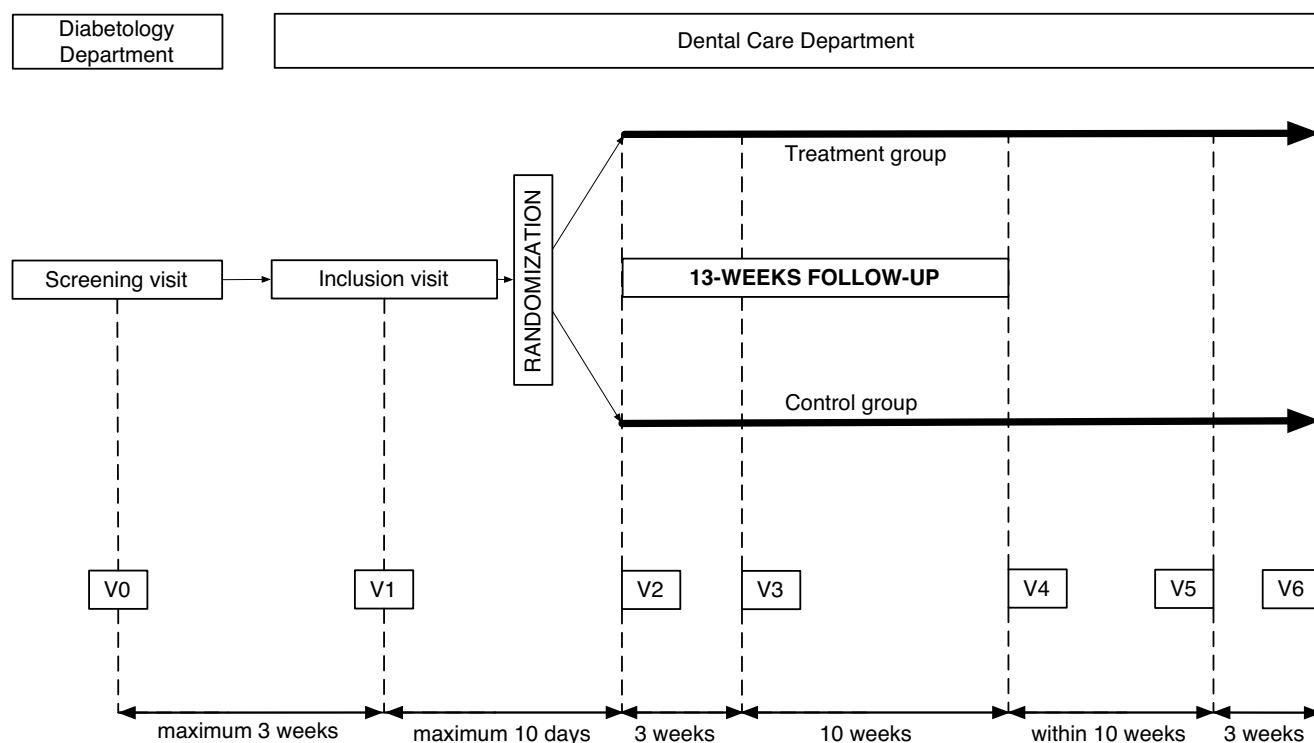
Diabetology Department

Dental Care Department

Treatment group

Screening visit

Inclusion visit

RANDOMIZATION

13-WEEKS FOLLOW-UP

Control group

V0

V1

V2

V3

V4

V5

V6

maximum 3 weeks

maximum 10 days

3 weeks

10 weeks

within 10 weeks

3 weeks